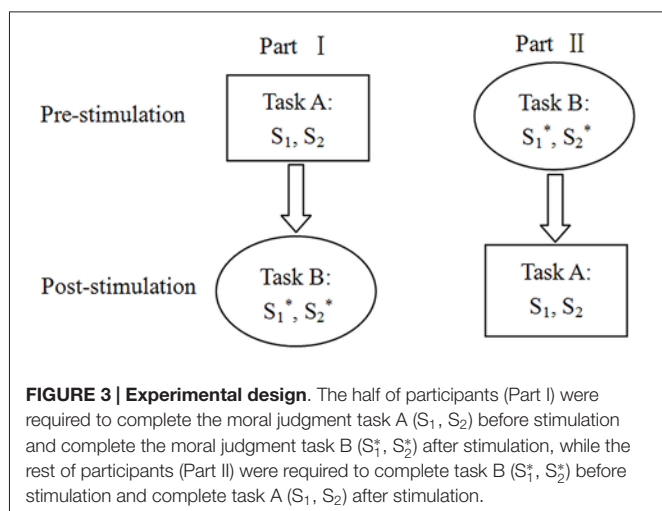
Part Ⅰ

Part Ⅱ

Pre-stimulation

Task A:
$S_1$, $S_2$

Task B:
$S_1^*$, $S_2^*$

Post-stimulation

Task B:
$S_1^*$, $S_2^*$

Task A:
$S_1$, $S_2$

**FIGURE 3 | Experimental design**. The half of participants (Part I) were required to complete the moral judgment task A ($S_1$, $S_2$) before stimulation and complete the moral judgment task B ($S_1^*$, $S_2^*$) after stimulation, while the rest of participants (Part II) were required to complete task B ($S_1^*$, $S_2^*$) before stimulation and complete task A ($S_1$, $S_2$) after stimulation.